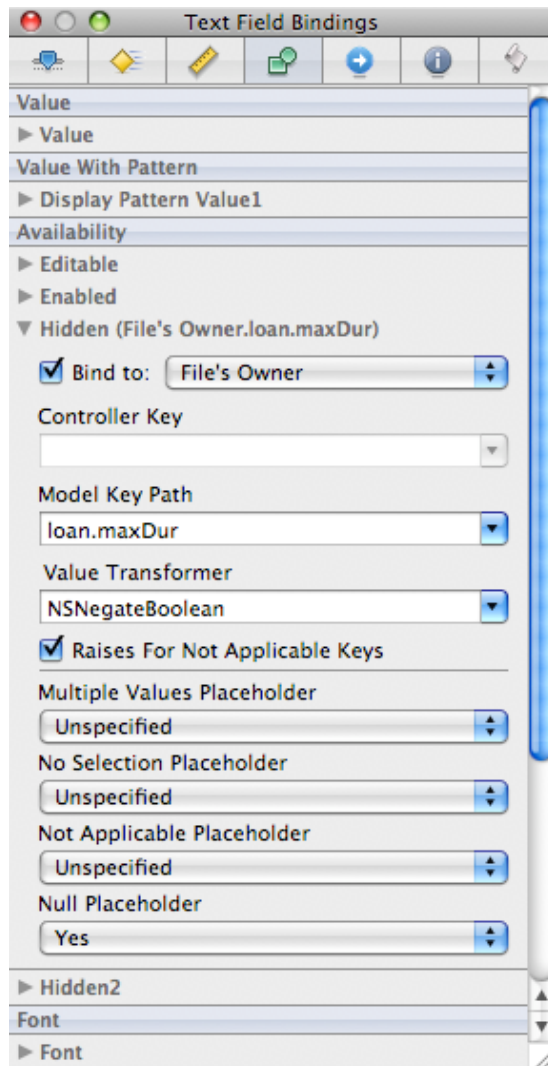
Text Field Bindings

Value

▶ Value

Value With Pattern

▶ Display Pattern Value1

Availability

▶ Editable

▶ Enabled

▼ Hidden (File's Owner.loan.maxDur)

Bind to: File's Owner

Controller Key

Model Key Path

loan.maxDur

Value Transformer

NSNegateBoolean

Raises For Not Applicable Keys

Multiple Values Placeholder

Unspecified

No Selection Placeholder

Unspecified

Not Applicable Placeholder

Unspecified

Null Placeholder

Yes

▶ Hidden2

Font

▶ Font